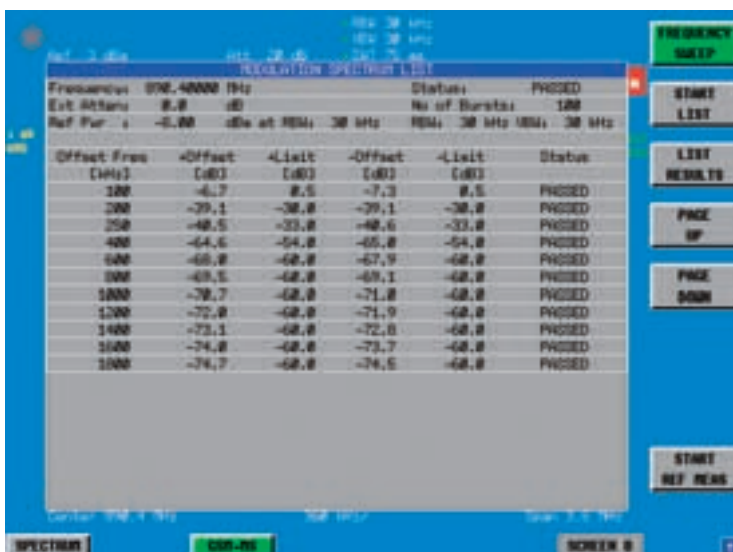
RBW 30 kHz
VBW 30 kHz
SWT 75 ms
Ref 3 dBm Att 20 dB

MODULATION SPECTRUM LIST

Frequency: 890.40000 MHz Status: PASSED
Ext Atten: 0.0 dB No of Bursts: 100
Ref Pwr : -6.00 dBm at RBW: 30 kHz RBW: 30 kHz VBW: 30 kHz

| Offset Freq [kHz] | +Offset [dB] | +Limit [dB] | -Offset [dB] | -Limit [dB] | Status |
|---|---|---|---|---|---|
| 100 | -6.7 | 0.5 | -7.3 | 0.5 | PASSED |
| 200 | -39.1 | -30.0 | -39.1 | -30.0 | PASSED |
| 250 | -40.5 | -33.0 | -40.6 | -33.0 | PASSED |
| 400 | -64.6 | -54.0 | -65.0 | -54.0 | PASSED |
| 600 | -68.0 | -60.0 | -67.9 | -60.0 | PASSED |
| 800 | -69.5 | -60.0 | -69.1 | -60.0 | PASSED |
| 1000 | -70.7 | -60.0 | -71.0 | -60.0 | PASSED |
| 1200 | -72.0 | -60.0 | -71.9 | -60.0 | PASSED |
| 1400 | -73.1 | -60.0 | -72.8 | -60.0 | PASSED |
| 1600 | -74.0 | -60.0 | -73.7 | -60.0 | PASSED |
| 1800 | -74.7 | -60.0 | -74.5 | -60.0 | PASSED |

Center 890.4 MHz 360 kHz/ Span 3.6 MHz

FREQUENCY SWEEP
START LIST
LIST RESULTS
PAGE UP
PAGE DOWN
START REF MEAS

SPECTRUM
GSM-MS
SCREEN B